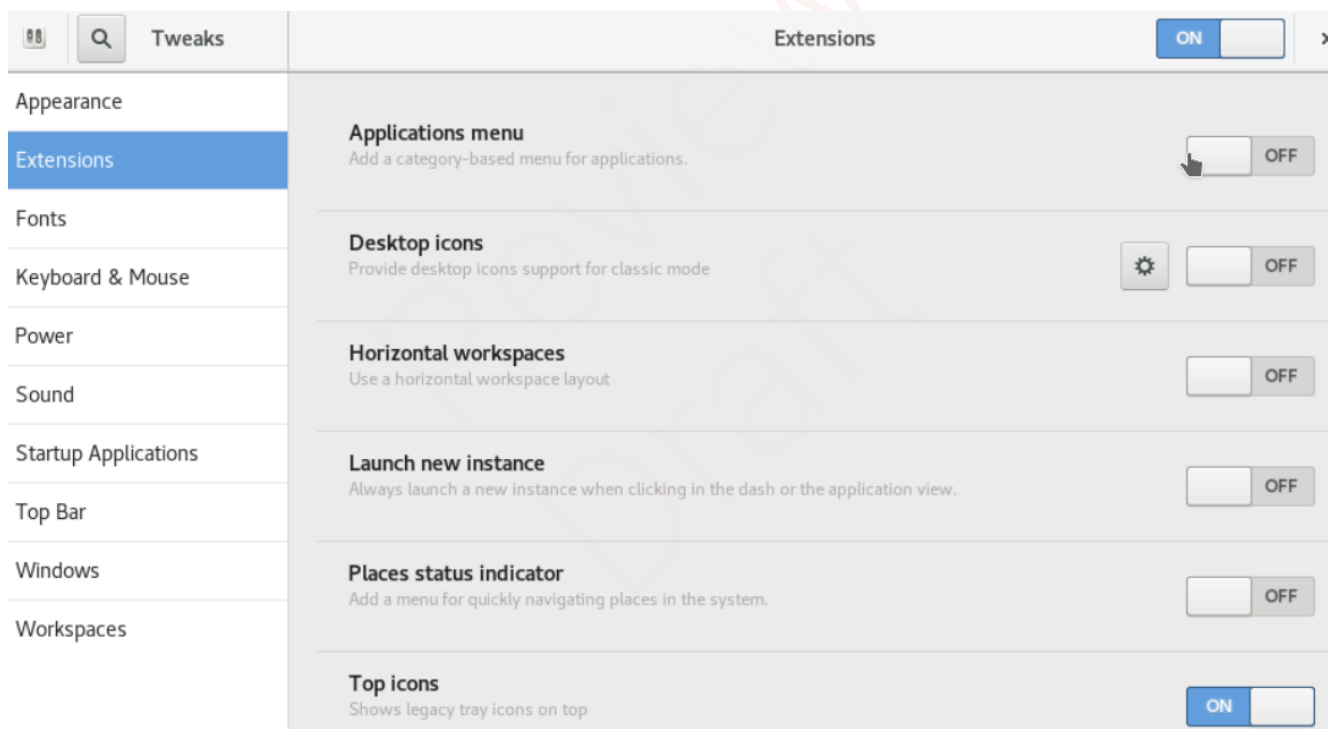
Tweaks

Extensions

ON

Appearance

Extensions

Fonts

Keyboard & Mouse

Power

Sound

Startup Applications

Top Bar

Windows

Workspaces

Applications menu
Add a category-based menu for applications.

OFF

Desktop icons
Provide desktop icons support for classic mode

OFF

Horizontal workspaces
Use a horizontal workspace layout

OFF

Launch new instance
Always launch a new instance when clicking in the dash or the application view.

OFF

Places status indicator
Add a menu for quickly navigating places in the system.

OFF

Top icons
Shows legacy tray icons on top

ON

Preview Draft